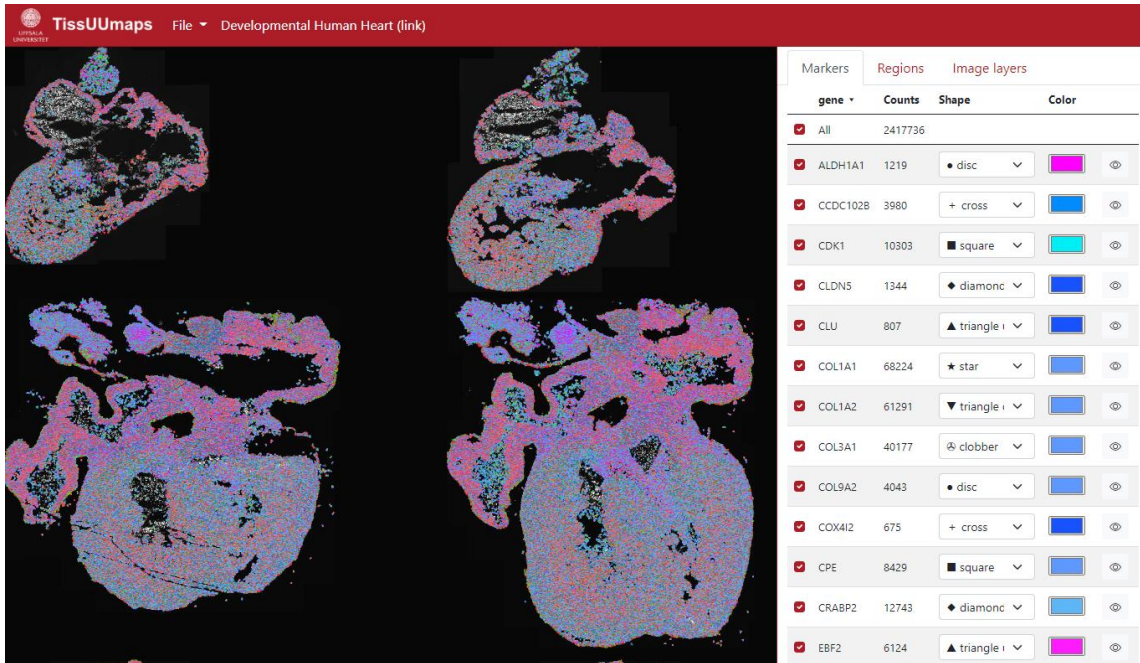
UPPSALA UNIVERSITET TissUUmaps File ▾ Developmental Human Heart (link)

Markers Regions Image layers

| | gene ▾ | Counts | Shape | Color | |
|---|---|---|---|---|---|
| ☑ | All | 2417736 | | | |
| ☑ | ALDH1A1 | 1219 | • disc ∨ | | ◎ |
| ☑ | CCDC102B | 3980 | + cross ∨ | | ◎ |
| ☑ | CDK1 | 10303 | ■ square ∨ | | ◎ |
| ☑ | CLDN5 | 1344 | ◆ diamonc ∨ | | ◎ |
| ☑ | CLU | 807 | ▲ triangle ( ∨ | | ◎ |
| ☑ | COL1A1 | 68224 | ★ star ∨ | | ◎ |
| ☑ | COL1A2 | 61291 | ▼ triangle ( ∨ | | ◎ |
| ☑ | COL3A1 | 40177 | ⊛ clobber ∨ | | ◎ |
| ☑ | COL9A2 | 4043 | • disc ∨ | | ◎ |
| ☑ | COX4I2 | 675 | + cross ∨ | | ◎ |
| ☑ | CPE | 8429 | ■ square ∨ | | ◎ |
| ☑ | CRABP2 | 12743 | ◆ diamonc ∨ | | ◎ |
| ☑ | EBF2 | 6124 | ▲ triangle ( ∨ | | ◎ |